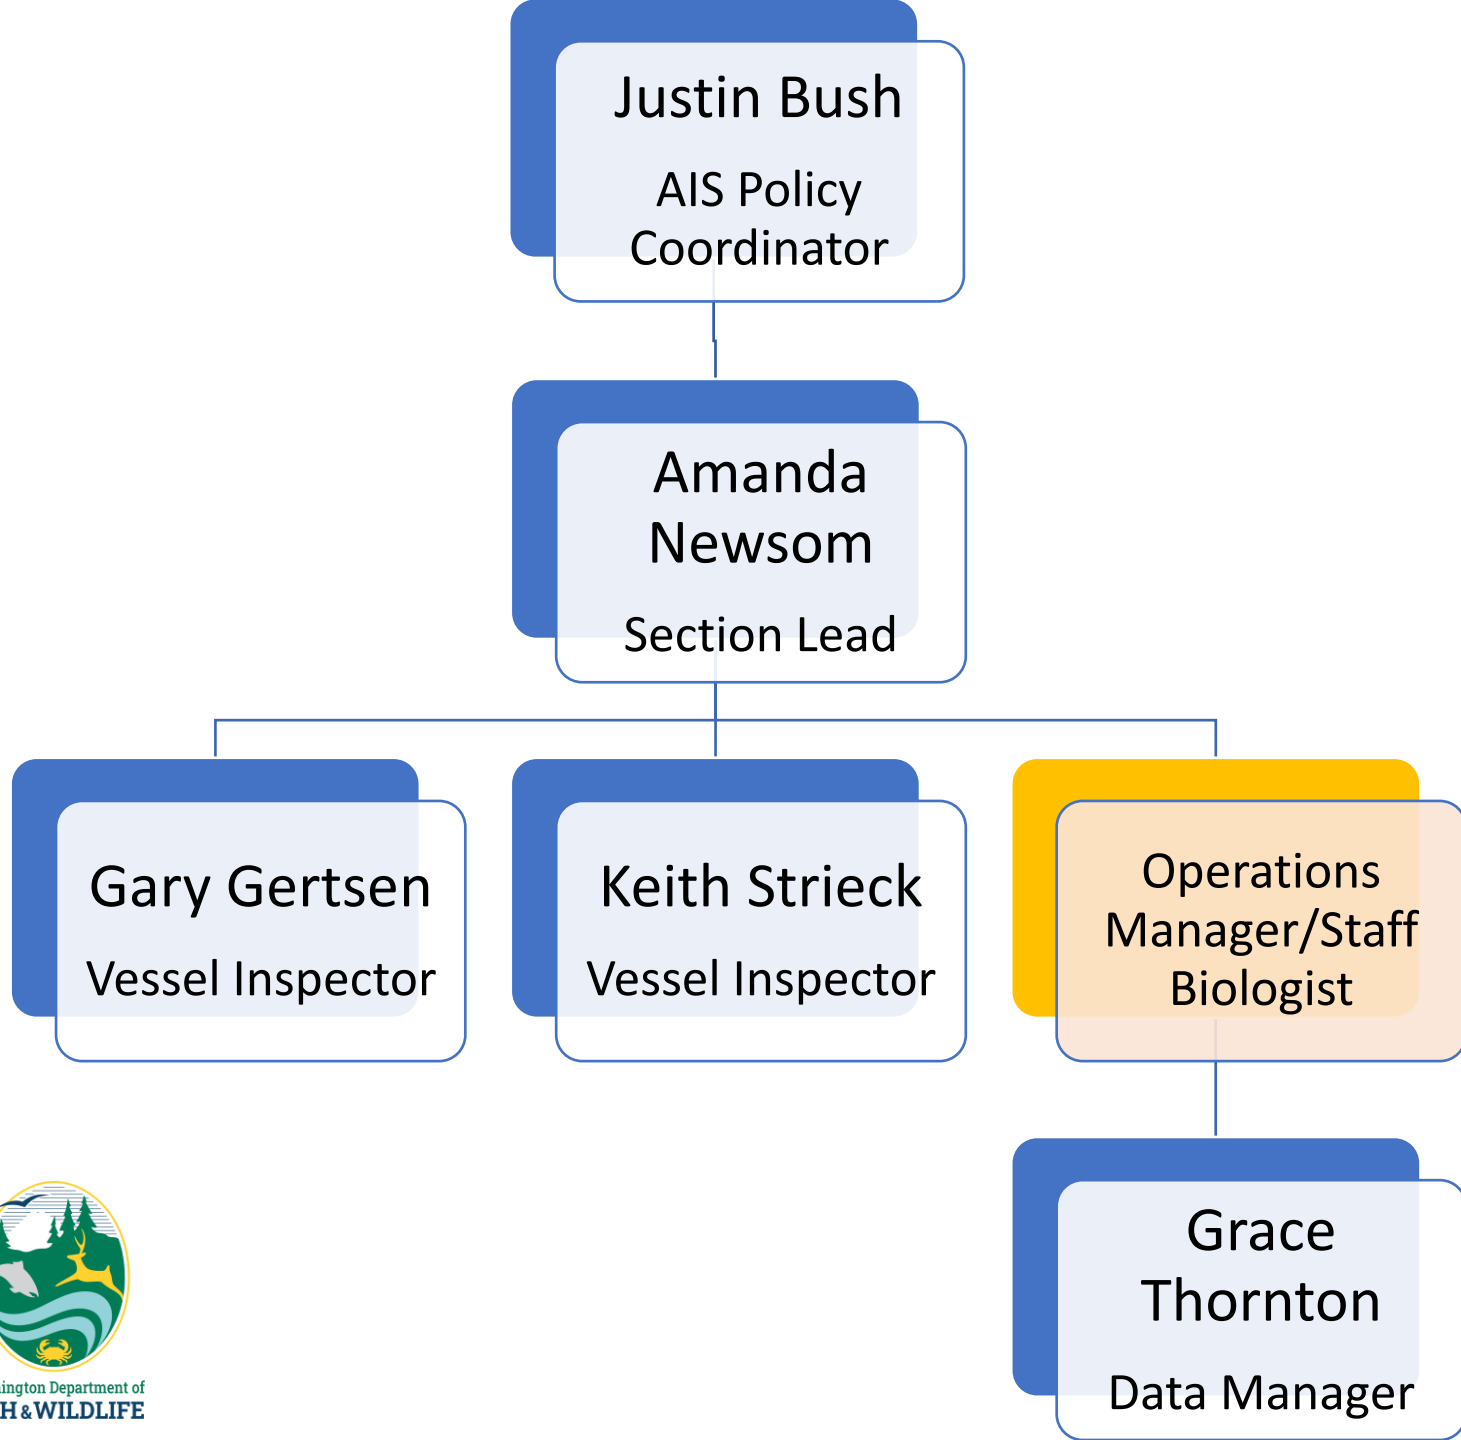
Justin Bush
AIS Policy Coordinator

Amanda Newsom
Section Lead

Gary Gertsen
Vessel Inspector

Keith Strieck
Vessel Inspector

Operations Manager/Staff Biologist

Grace Thornton
Data Manager

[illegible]ington Department of
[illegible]H & WILDLIFE